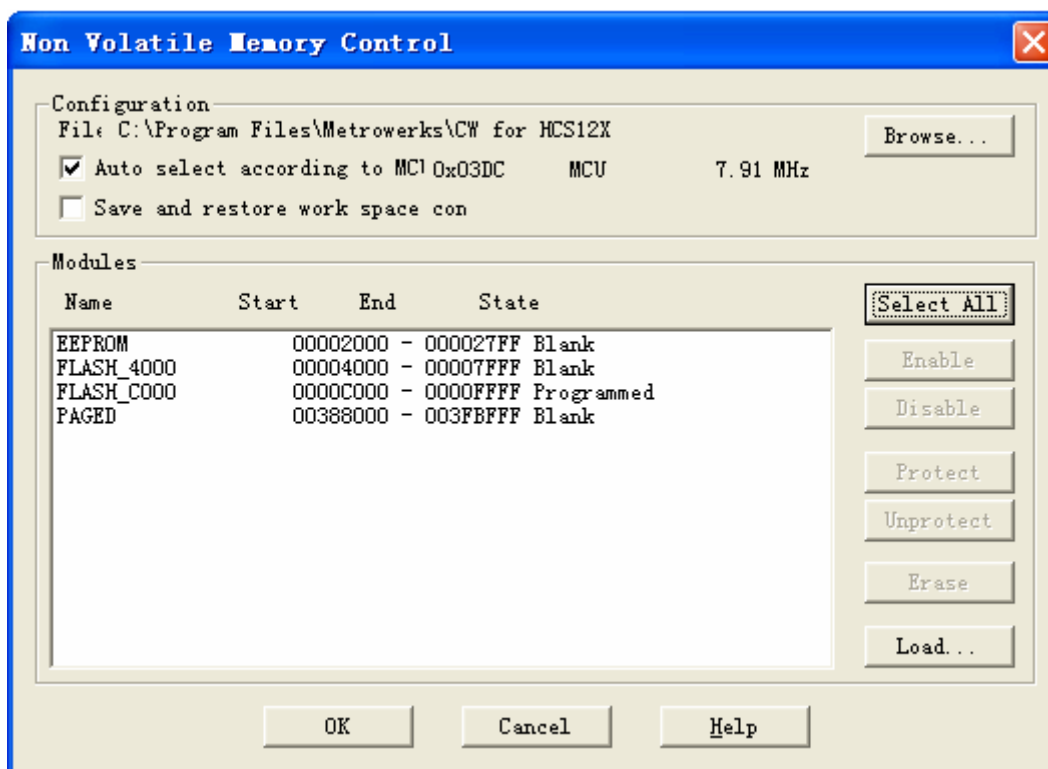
Non Volatile Memory Control

Configuration
Fil‹ C:\Program Files\Metrowerks\CW for HCS12X
Browse...
Auto select according to MC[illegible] 0x03DC MCU 7.91 MHz
Save and restore work space con

Modules
Name Start End State

| | | | |
|---|---|---|---|
| EEPROM | 00002000 - | 000027FF | Blank |
| FLASH_4000 | 00004000 - | 00007FFF | Blank |
| FLASH_C000 | 0000C000 - | 0000FFFF | Programmed |
| PAGED | 00388000 - | 003FBFFF | Blank |

Select All
Enable
Disable
Protect
Unprotect
Erase
Load...

OK Cancel Help